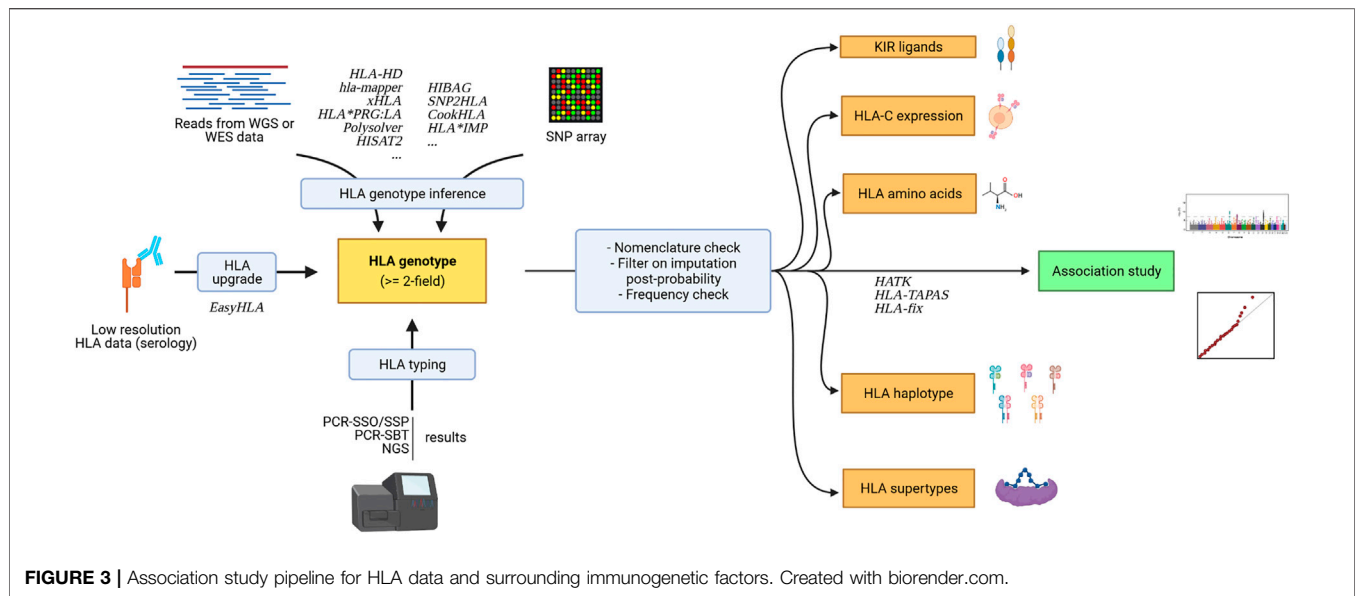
HLA-HD
hla-mapper
xHLA
HLA*PRG:LA
Polysolver
HISAT2
...

HIBAG
SNP2HLA
CookHLA
HLA*IMP
...

Reads from WGS or WES data

SNP array

HLA genotype inference

HLA upgrade

EasyHLA

Low resolution HLA data (serology)

HLA genotype
(>= 2-field)

HLA typing

PCR-SSO/SSP
PCR-SBT
NGS

results

- Nomenclature check
- Filter on imputation post-probability
- Frequency check

KIR ligands

HLA-C expression

HLA amino acids

OH

$NH_2$

Association study

HATK
HLA-TAPAS
HLA-fix

HLA haplotype

HLA supertypes

**FIGURE 3 |** Association study pipeline for HLA data and surrounding immunogenetic factors. Created with biorender.com.